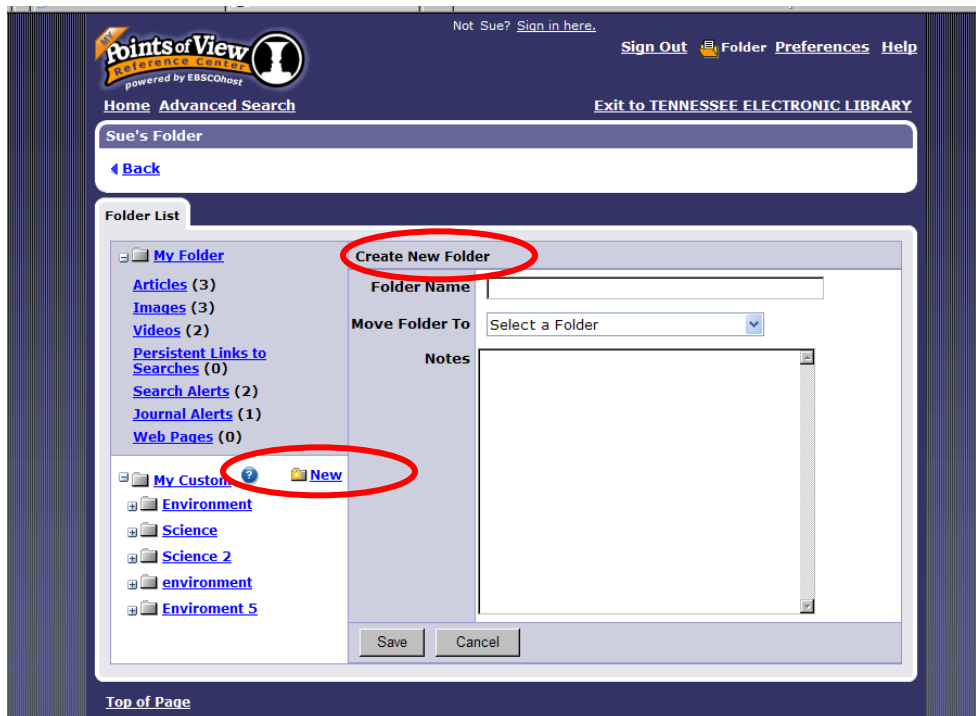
MY Points of View Reference Center powered by EBSCOhost

Not Sue? Sign in here.

Sign Out Folder Preferences Help

Home Advanced Search

Exit to TENNESSEE ELECTRONIC LIBRARY

Sue's Folder

Back

Folder List

My Folder

Articles (3)
Images (3)
Videos (2)
Persistent Links to Searches (0)
Search Alerts (2)
Journal Alerts (1)
Web Pages (0)

My Custom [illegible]

New

Environment
Science
Science 2
environment
Enviroment 5

Create New Folder

Folder Name

Move Folder To Select a Folder

Notes

Save Cancel

Top of Page